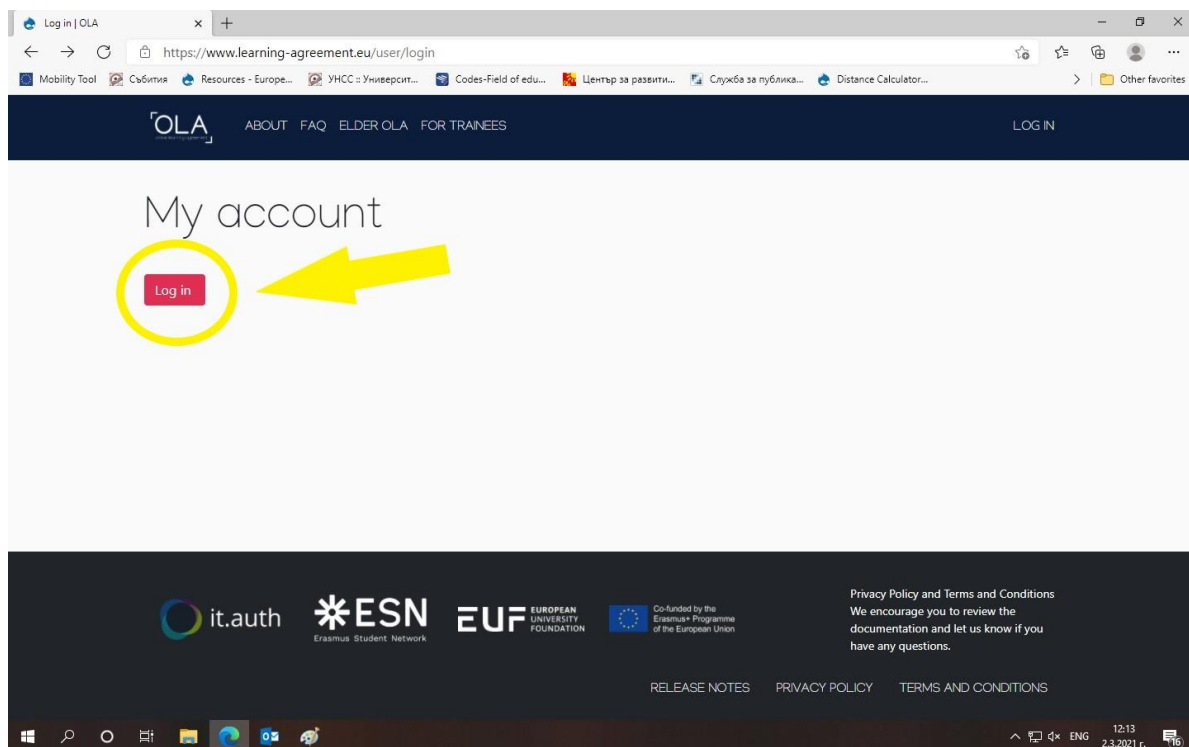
Log in | OLA

https://www.learning-agreement.eu/user/login

Mobility Tool | Събития | Resources - Europe... | УНСС :: Университ... | Codes-Field of edu... | Център за развити... | Служба за публика... | Distance Calculator... | Other favorites

OLA

ABOUT FAQ ELDER OLA FOR TRAINEES

LOG IN

My account

Log in

it.auth

ESN
Erasmus Student Network

EUF EUROPEAN UNIVERSITY FOUNDATION

Co-funded by the Erasmus+ Programme of the European Union

Privacy Policy and Terms and Conditions
We encourage you to review the documentation and let us know if you have any questions.

RELEASE NOTES PRIVACY POLICY TERMS AND CONDITIONS

ENG 12:13 2.3.2021 г.

16